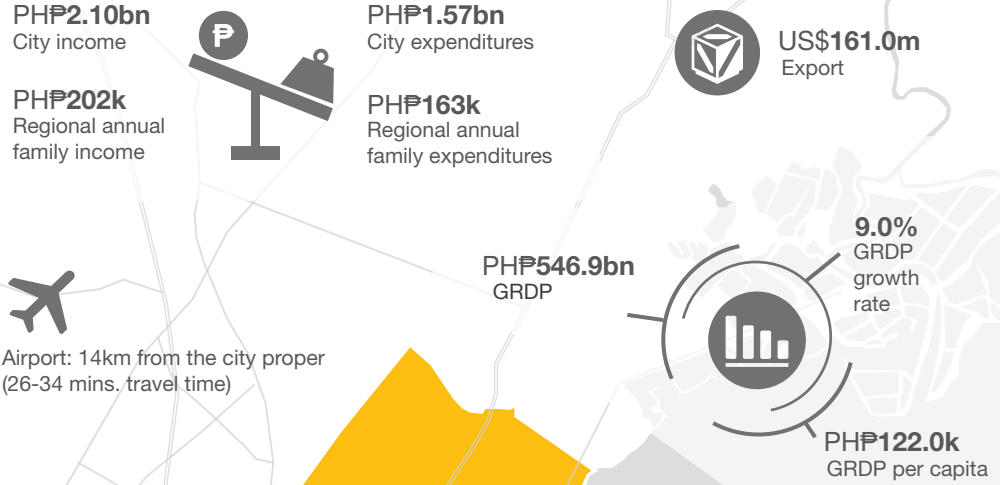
PHP2.10bn
City income

PHP202k
Regional annual family income

PHP1.57bn
City expenditures

PHP163k
Regional annual family expenditures

US$161.0m
Export

PHP546.9bn
GRDP

9.0%
GRDP growth rate

Airport: 14km from the city proper (26-34 mins. travel time)

PHP122.0k
GRDP per capita